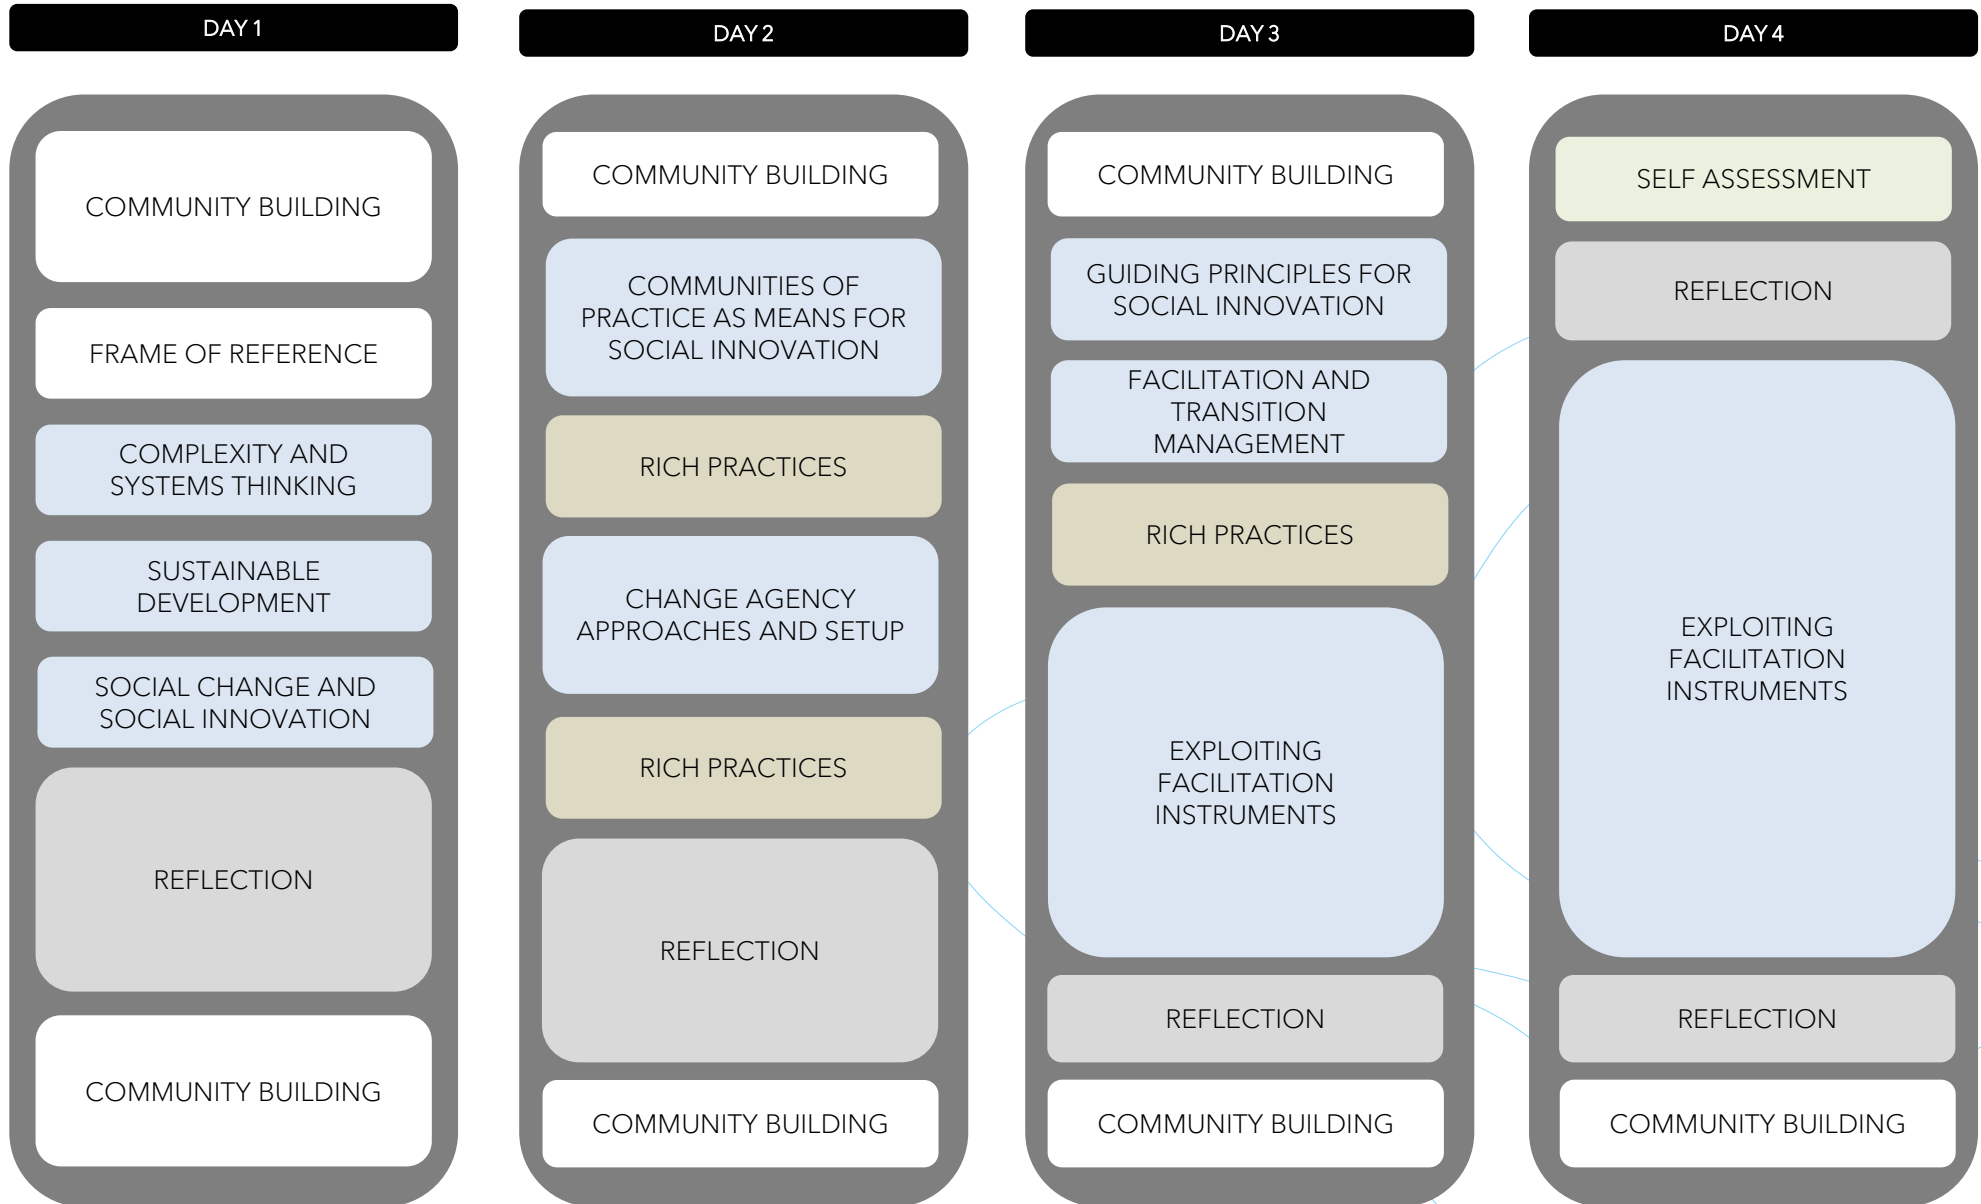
DAY 1

COMMUNITY BUILDING

FRAME OF REFERENCE

COMPLEXITY AND SYSTEMS THINKING

SUSTAINABLE DEVELOPMENT

SOCIAL CHANGE AND SOCIAL INNOVATION

REFLECTION

COMMUNITY BUILDING

DAY 2

COMMUNITY BUILDING

COMMUNITIES OF PRACTICE AS MEANS FOR SOCIAL INNOVATION

RICH PRACTICES

CHANGE AGENCY APPROACHES AND SETUP

RICH PRACTICES

REFLECTION

COMMUNITY BUILDING

DAY 3

COMMUNITY BUILDING

GUIDING PRINCIPLES FOR SOCIAL INNOVATION

FACILITATION AND TRANSITION MANAGEMENT

RICH PRACTICES

EXPLOITING FACILITATION INSTRUMENTS

REFLECTION

COMMUNITY BUILDING

DAY 4

SELF ASSESSMENT

REFLECTION

EXPLOITING FACILITATION INSTRUMENTS

REFLECTION

COMMUNITY BUILDING